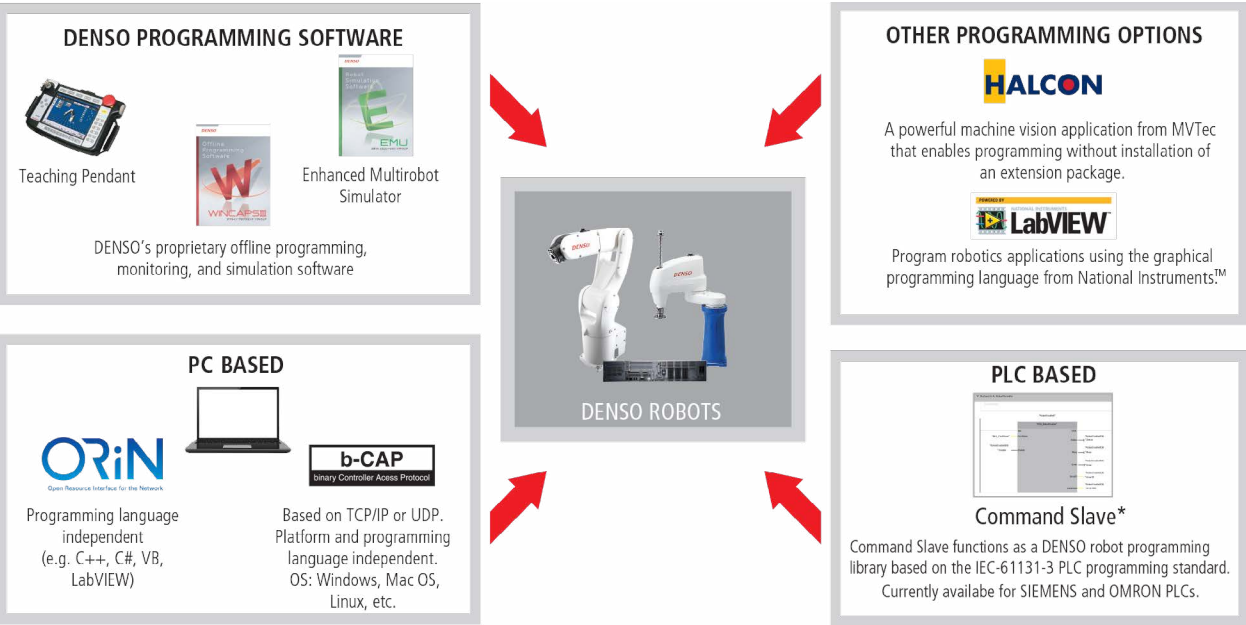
DENSO PROGRAMMING SOFTWARE

Teaching Pendant

DENSO
Offline Programming Software
WINCAPS III

DENSO
Robot Simulation Software
EMU

Enhanced Multirobot Simulator

DENSO's proprietary offline programming, monitoring, and simulation software

OTHER PROGRAMMING OPTIONS

HALCON

A powerful machine vision application from MVTec that enables programming without installation of an extension package.

POWERED BY
NATIONAL INSTRUMENTS
LabVIEW

Program robotics applications using the graphical programming language from National Instruments.$^{TM}$

DENSO

DENSO

DENSO ROBOTS

PC BASED

ORiN
Open Resource interface for the Network

Programming language independent (e.g. C++, C#, VB, LabVIEW)

b-CAP
binary Controller Acess Protocol

Based on TCP/IP or UDP. Platform and programming language independent. OS: Windows, Mac OS, Linux, etc.

PLC BASED

Command Slave*

Command Slave functions as a DENSO robot programming library based on the IEC-61131-3 PLC programming standard. Currently availabe for SIEMENS and OMRON PLCs.